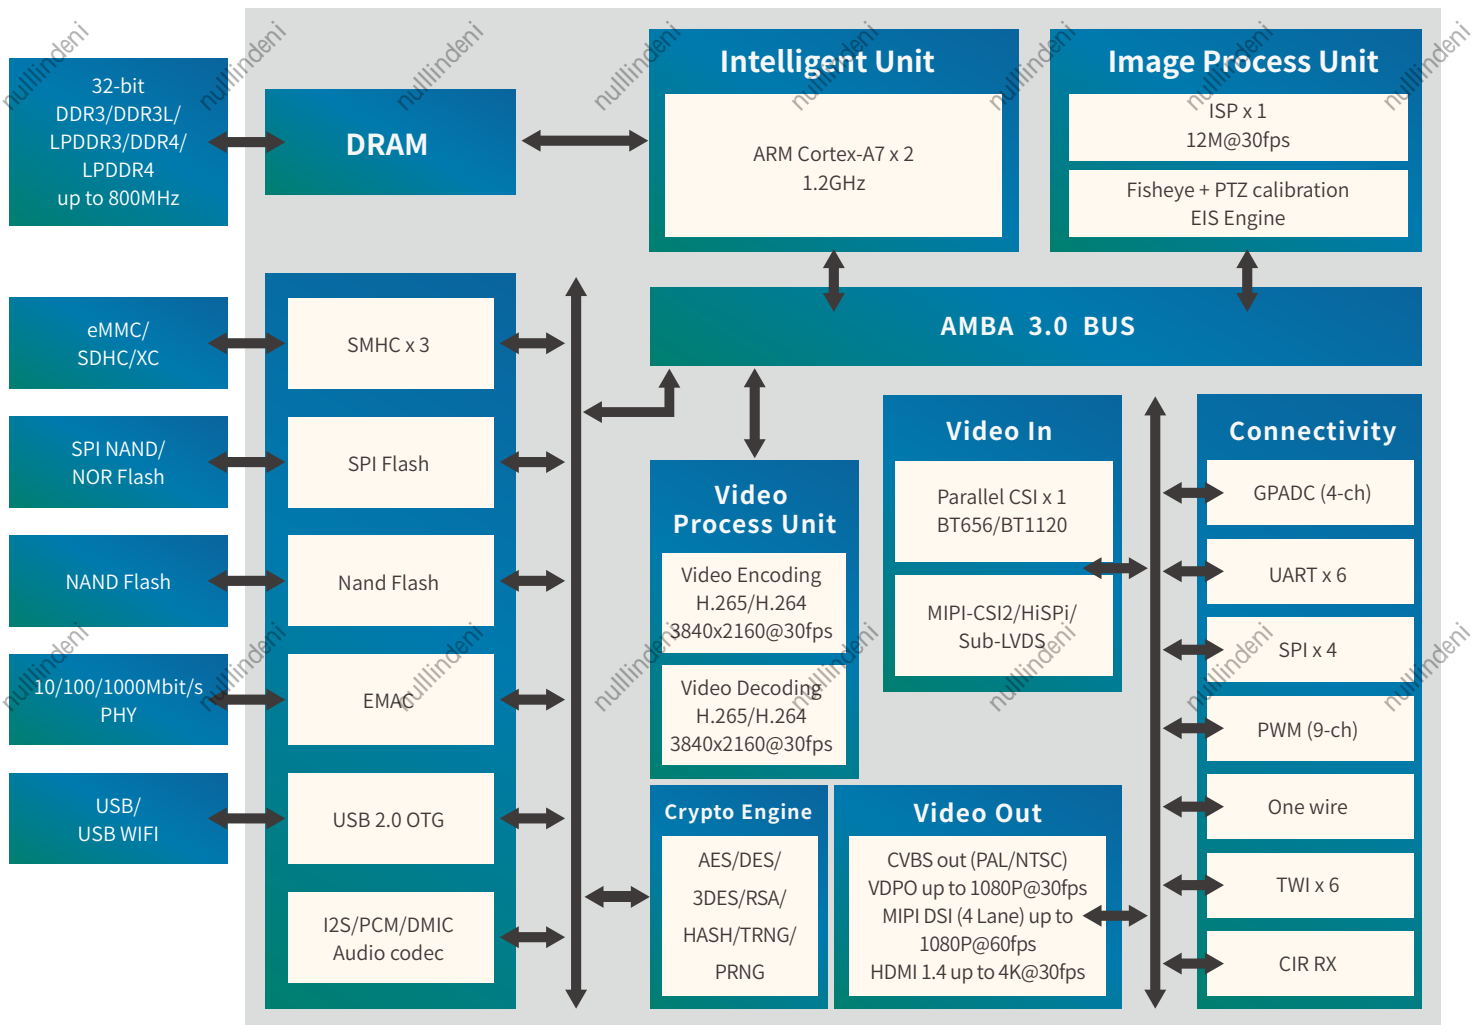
32-bit
DDR3/DDR3L/
LPDDR3/DDR4/
LPDDR4
up to 800MHz

DRAM

Intelligent Unit

ARM Cortex-A7 x 2
1.2GHz

Image Process Unit

ISP x 1
12M@30fps

Fisheye + PTZ calibration
EIS Engine

eMMC/
SDHC/XC

SMHC x 3

AMBA 3.0 BUS

SPI NAND/
NOR Flash

SPI Flash

NAND Flash

Nand Flash

10/100/1000Mbit/s
PHY

EMAC

USB/
USB WIFI

USB 2.0 OTG

I2S/PCM/DMIC
Audio codec

Video Process Unit

Video Encoding
H.265/H.264
3840x2160@30fps

Video Decoding
H.265/H.264
3840x2160@30fps

Video In

Parallel CSI x 1
BT656/BT1120

MIPI-CSI2/HiSPi/
Sub-LVDS

Connectivity

GPADC (4-ch)

UART x 6

SPI x 4

PWM (9-ch)

One wire

TWI x 6

CIR RX

Crypto Engine

AES/DES/
3DES/RSA/
HASH/TRNG/
PRNG

Video Out

CVBS out (PAL/NTSC)
VDPO up to 1080P@30fps
MIPI DSI (4 Lane) up to
1080P@60fps
HDMI 1.4 up to 4K@30fps

nullindeni